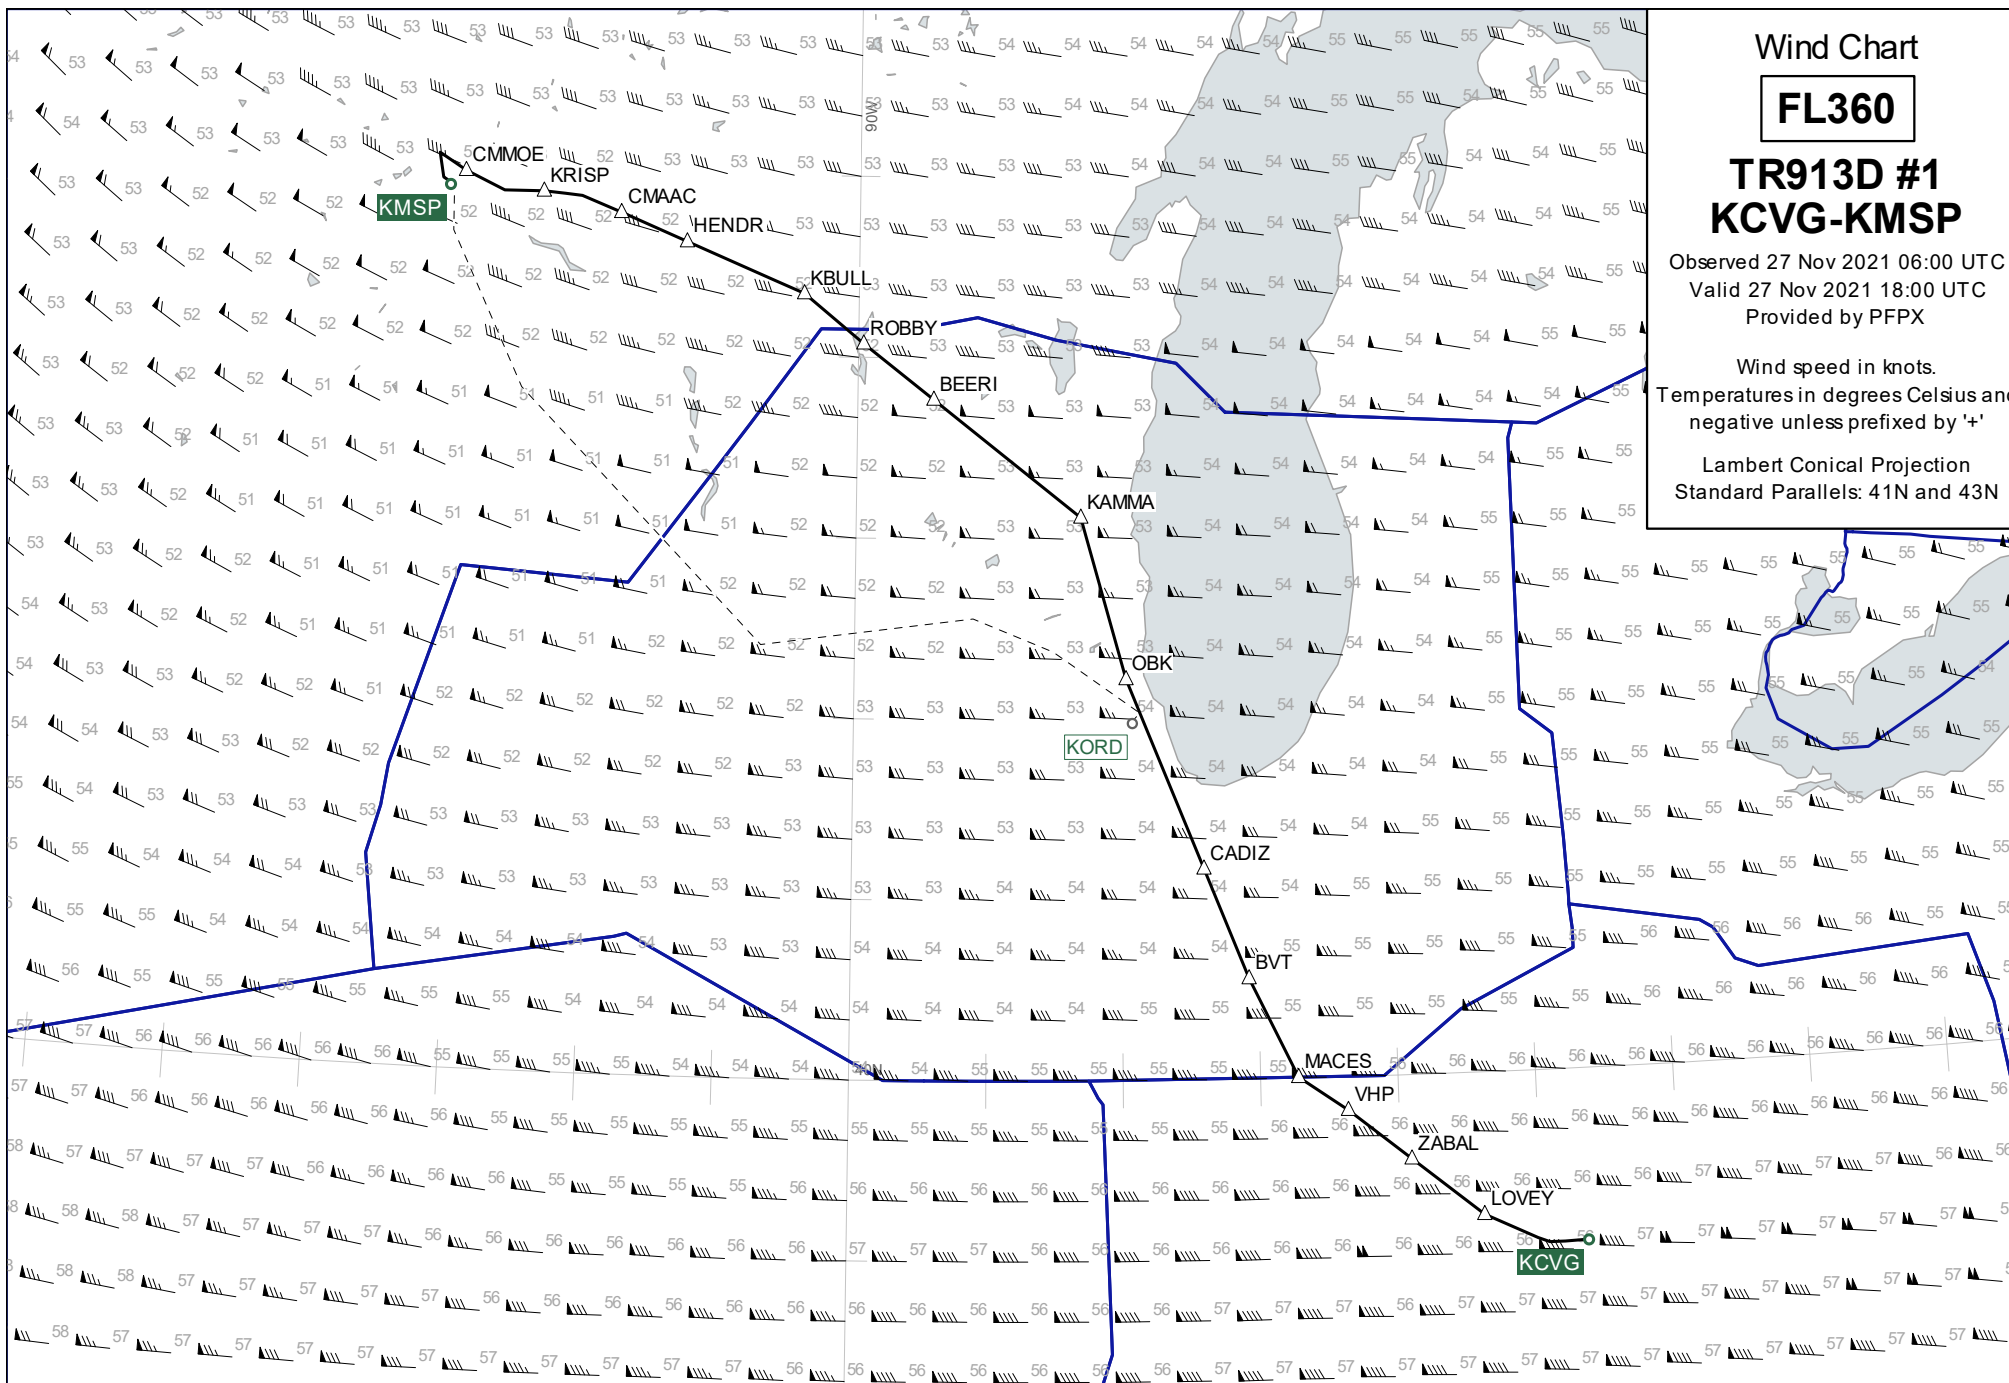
Wind Chart

FL360

TR913D #1
KCVG-KMSP

Observed 27 Nov 2021 06:00 UTC
Valid 27 Nov 2021 18:00 UTC
Provided by PFPX

Wind speed in knots.
Temperatures in degrees Celsius and negative unless prefixed by '+'

Lambert Conical Projection
Standard Parallels: 41N and 43N

CMMOE
KRISP
CMAAC
HENDR
KBULL
ROBBY
BEERI
KAMMA
OBK
CADIZ
BVT
MACES
VHP
ZABAL
LOVEY
KMSP
KORD
KCVG
90W